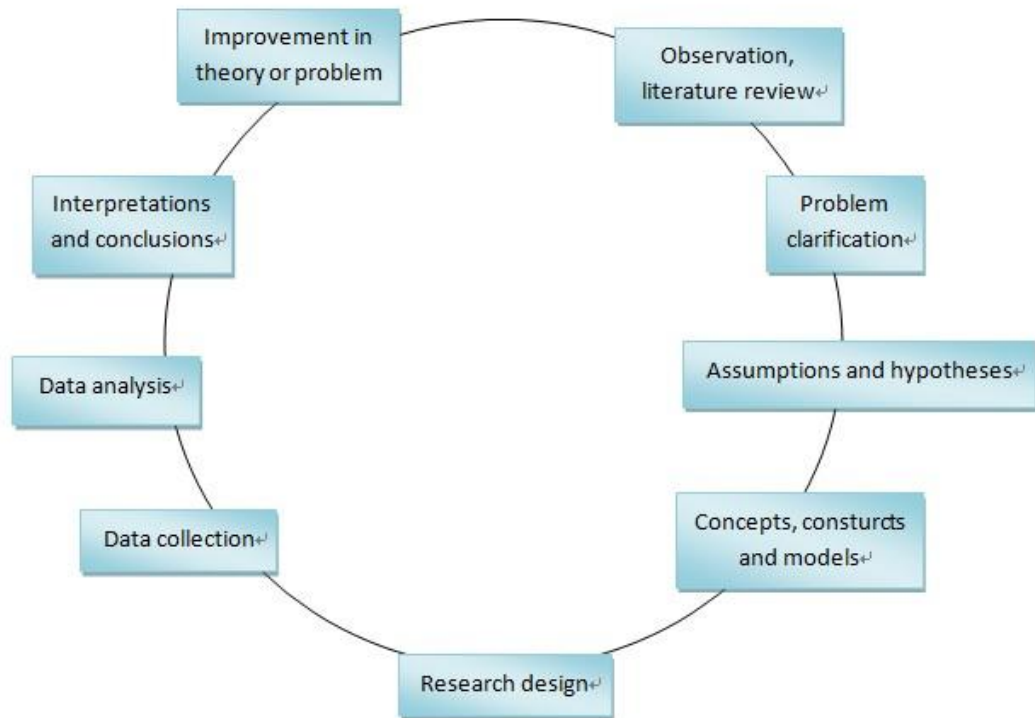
Improvement in theory or problem

Observation, literature review

Problem clarification

Assumptions and hypotheses

Concepts, consturcts and models

Research design

Data collection

Data analysis

Interpretations and conclusions